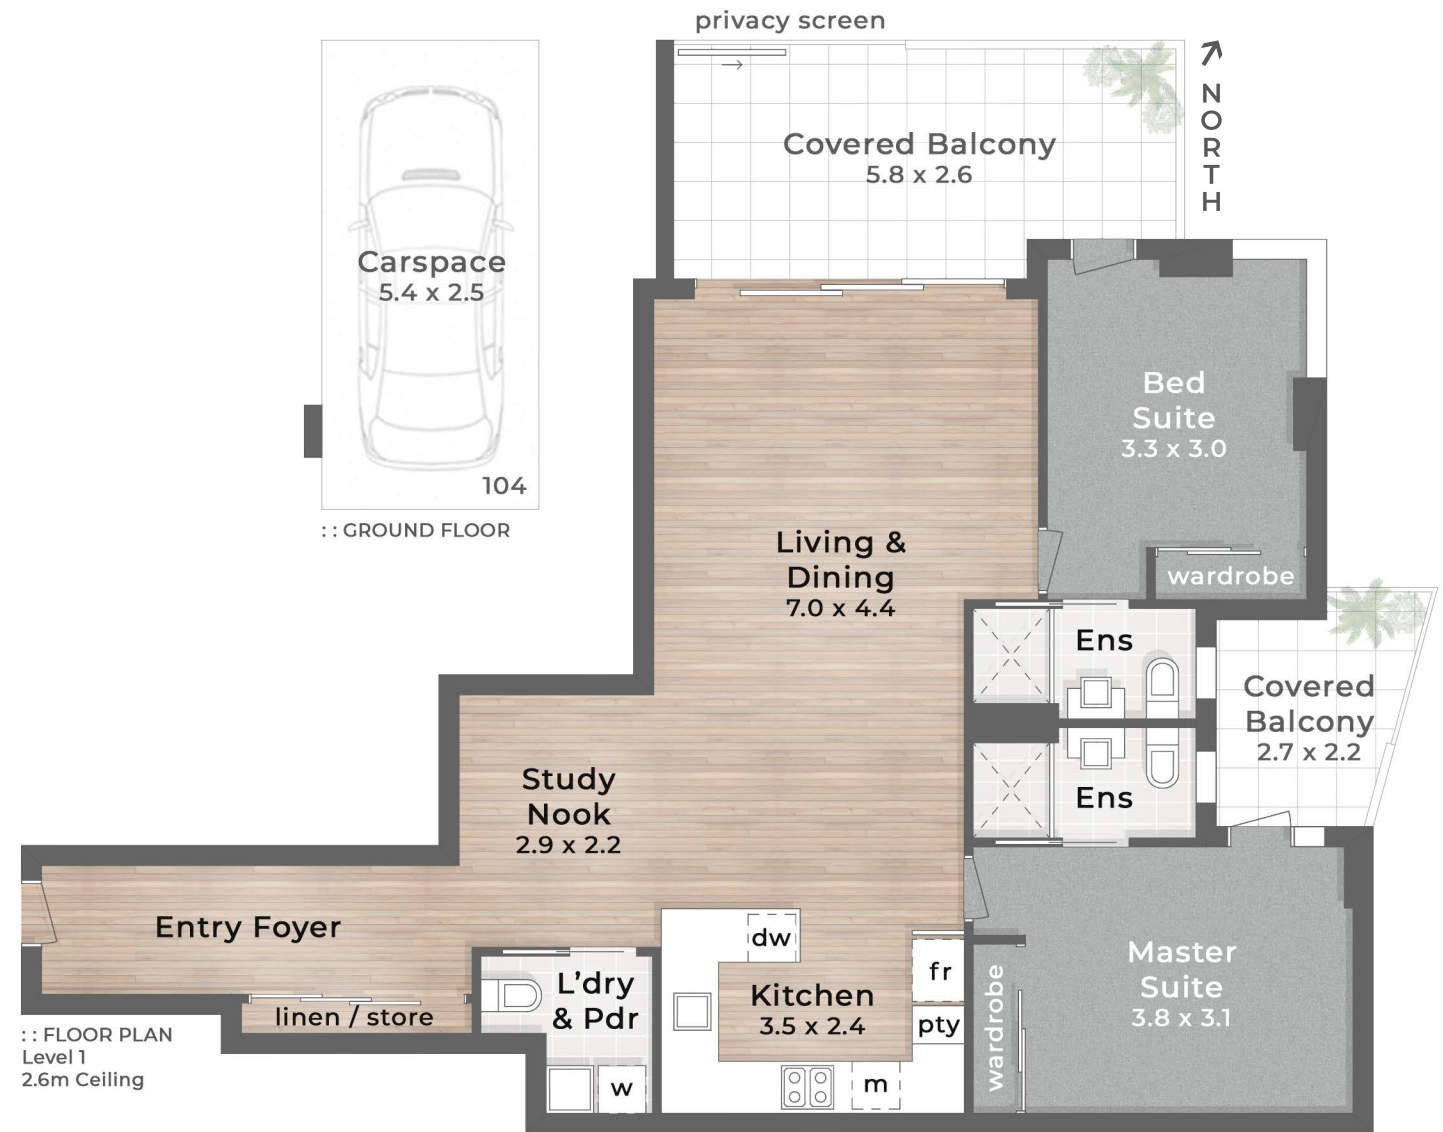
privacy screen

NORTH

Covered Balcony
5.8 x 2.6

Carspace
5.4 x 2.5

104

: : GROUND FLOOR

Bed Suite
3.3 x 3.0

wardrobe

Living & Dining
7.0 x 4.4

Ens

Covered Balcony
2.7 x 2.2

Ens

Study Nook
2.9 x 2.2

Entry Foyer

dw

L'dry & Pdr

Kitchen
3.5 x 2.4

fr

pty

Master Suite
3.8 x 3.1

wardrobe

linen / store

: : FLOOR PLAN
Level 1
2.6m Ceiling

w

m